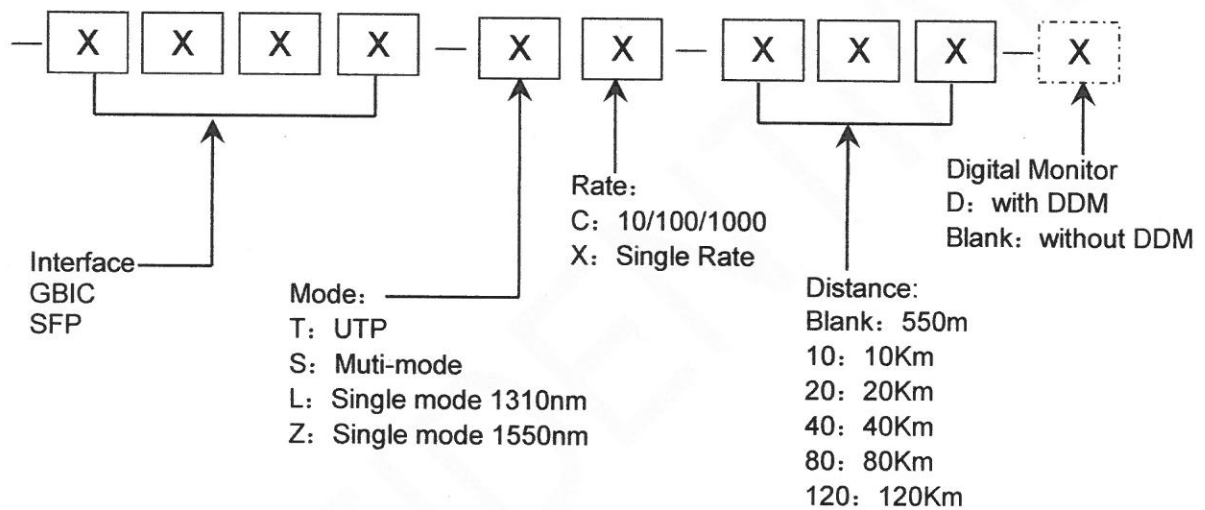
— X X X X — X X — X X X — X

Interface
GBIC
SFP

Mode：
T：UTP
S：Muti-mode
L：Single mode 1310nm
Z：Single mode 1550nm

Rate：
C：10/100/1000
X：Single Rate

Distance:
Blank：550m
10：10Km
20：20Km
40：40Km
80：80Km
120：120Km

Digital Monitor
D：with DDM
Blank：without DDM